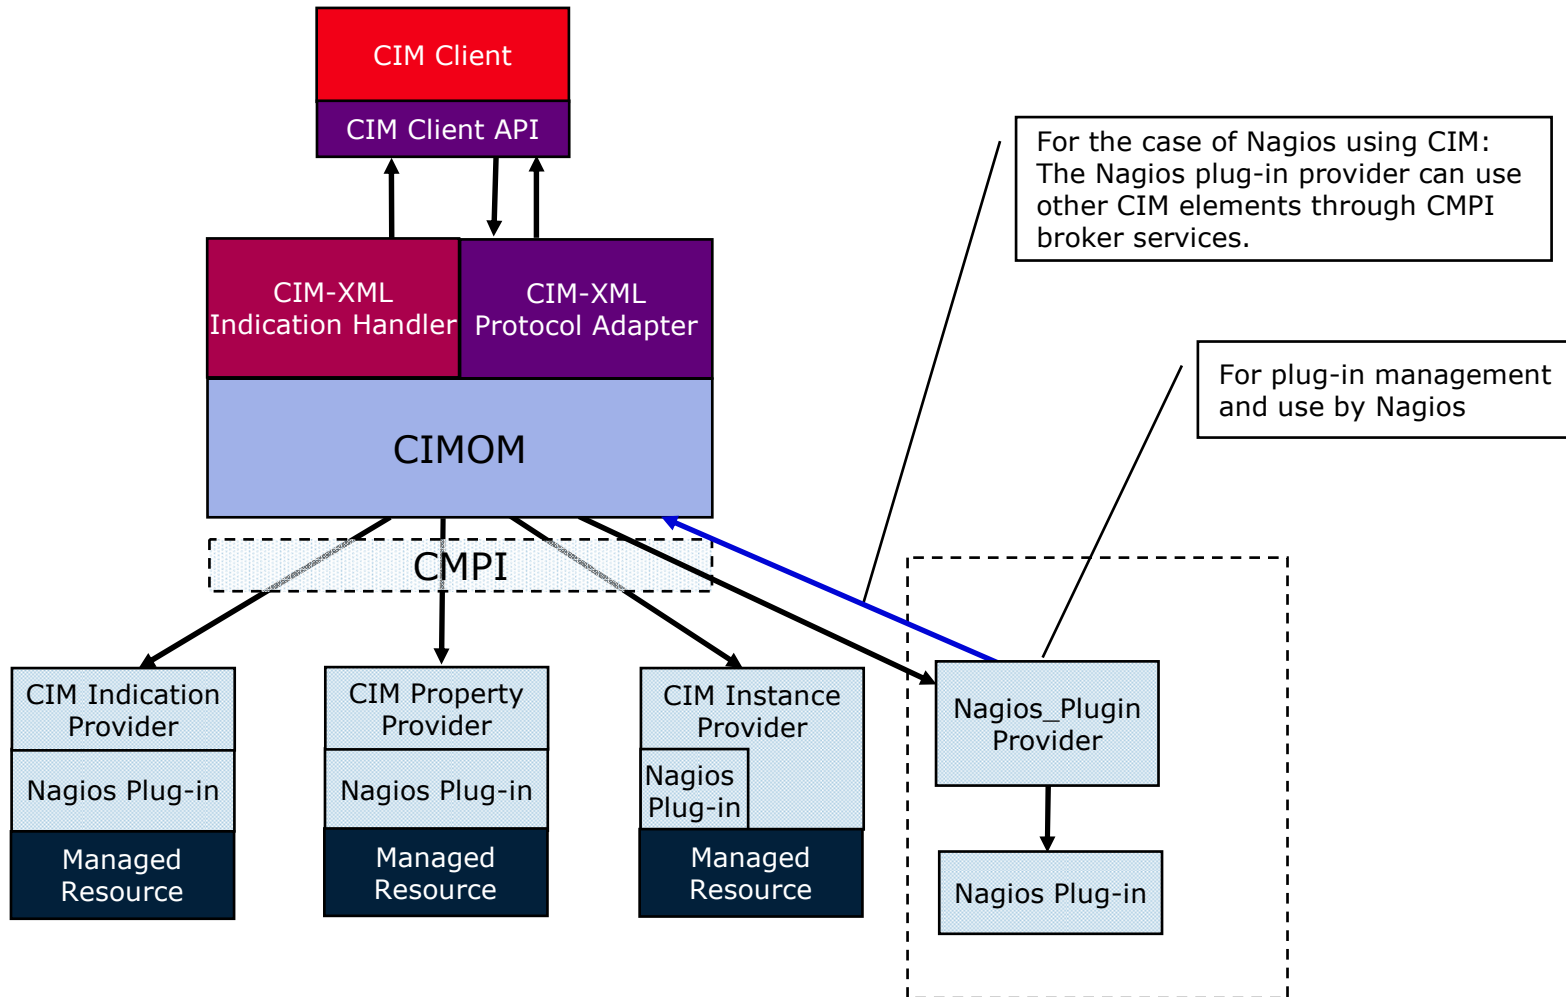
CIM Client

CIM Client API

For the case of Nagios using CIM: The Nagios plug-in provider can use other CIM elements through CMPI broker services.

CIM-XML Indication Handler

CIM-XML Protocol Adapter

For plug-in management and use by Nagios

CIMOM

CMPI

CIM Indication Provider

Nagios Plug-in

Managed Resource

CIM Property Provider

Nagios Plug-in

Managed Resource

CIM Instance Provider

Nagios Plug-in

Managed Resource

Nagios_Plugin Provider

Nagios Plug-in